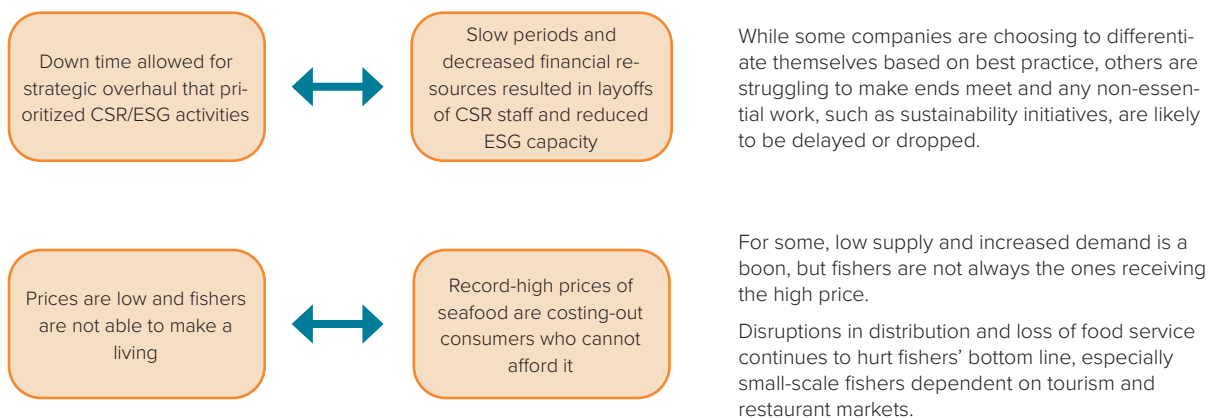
Down time allowed for strategic overhaul that prioritized CSR/ESG activities

Slow periods and decreased financial resources resulted in layoffs of CSR staff and reduced ESG capacity

While some companies are choosing to differentiate themselves based on best practice, others are struggling to make ends meet and any non-essential work, such as sustainability initiatives, are likely to be delayed or dropped.

Prices are low and fishers are not able to make a living

Record-high prices of seafood are costing-out consumers who cannot afford it

For some, low supply and increased demand is a boon, but fishers are not always the ones receiving the high price.

Disruptions in distribution and loss of food service continues to hurt fishers' bottom line, especially small-scale fishers dependent on tourism and restaurant markets.